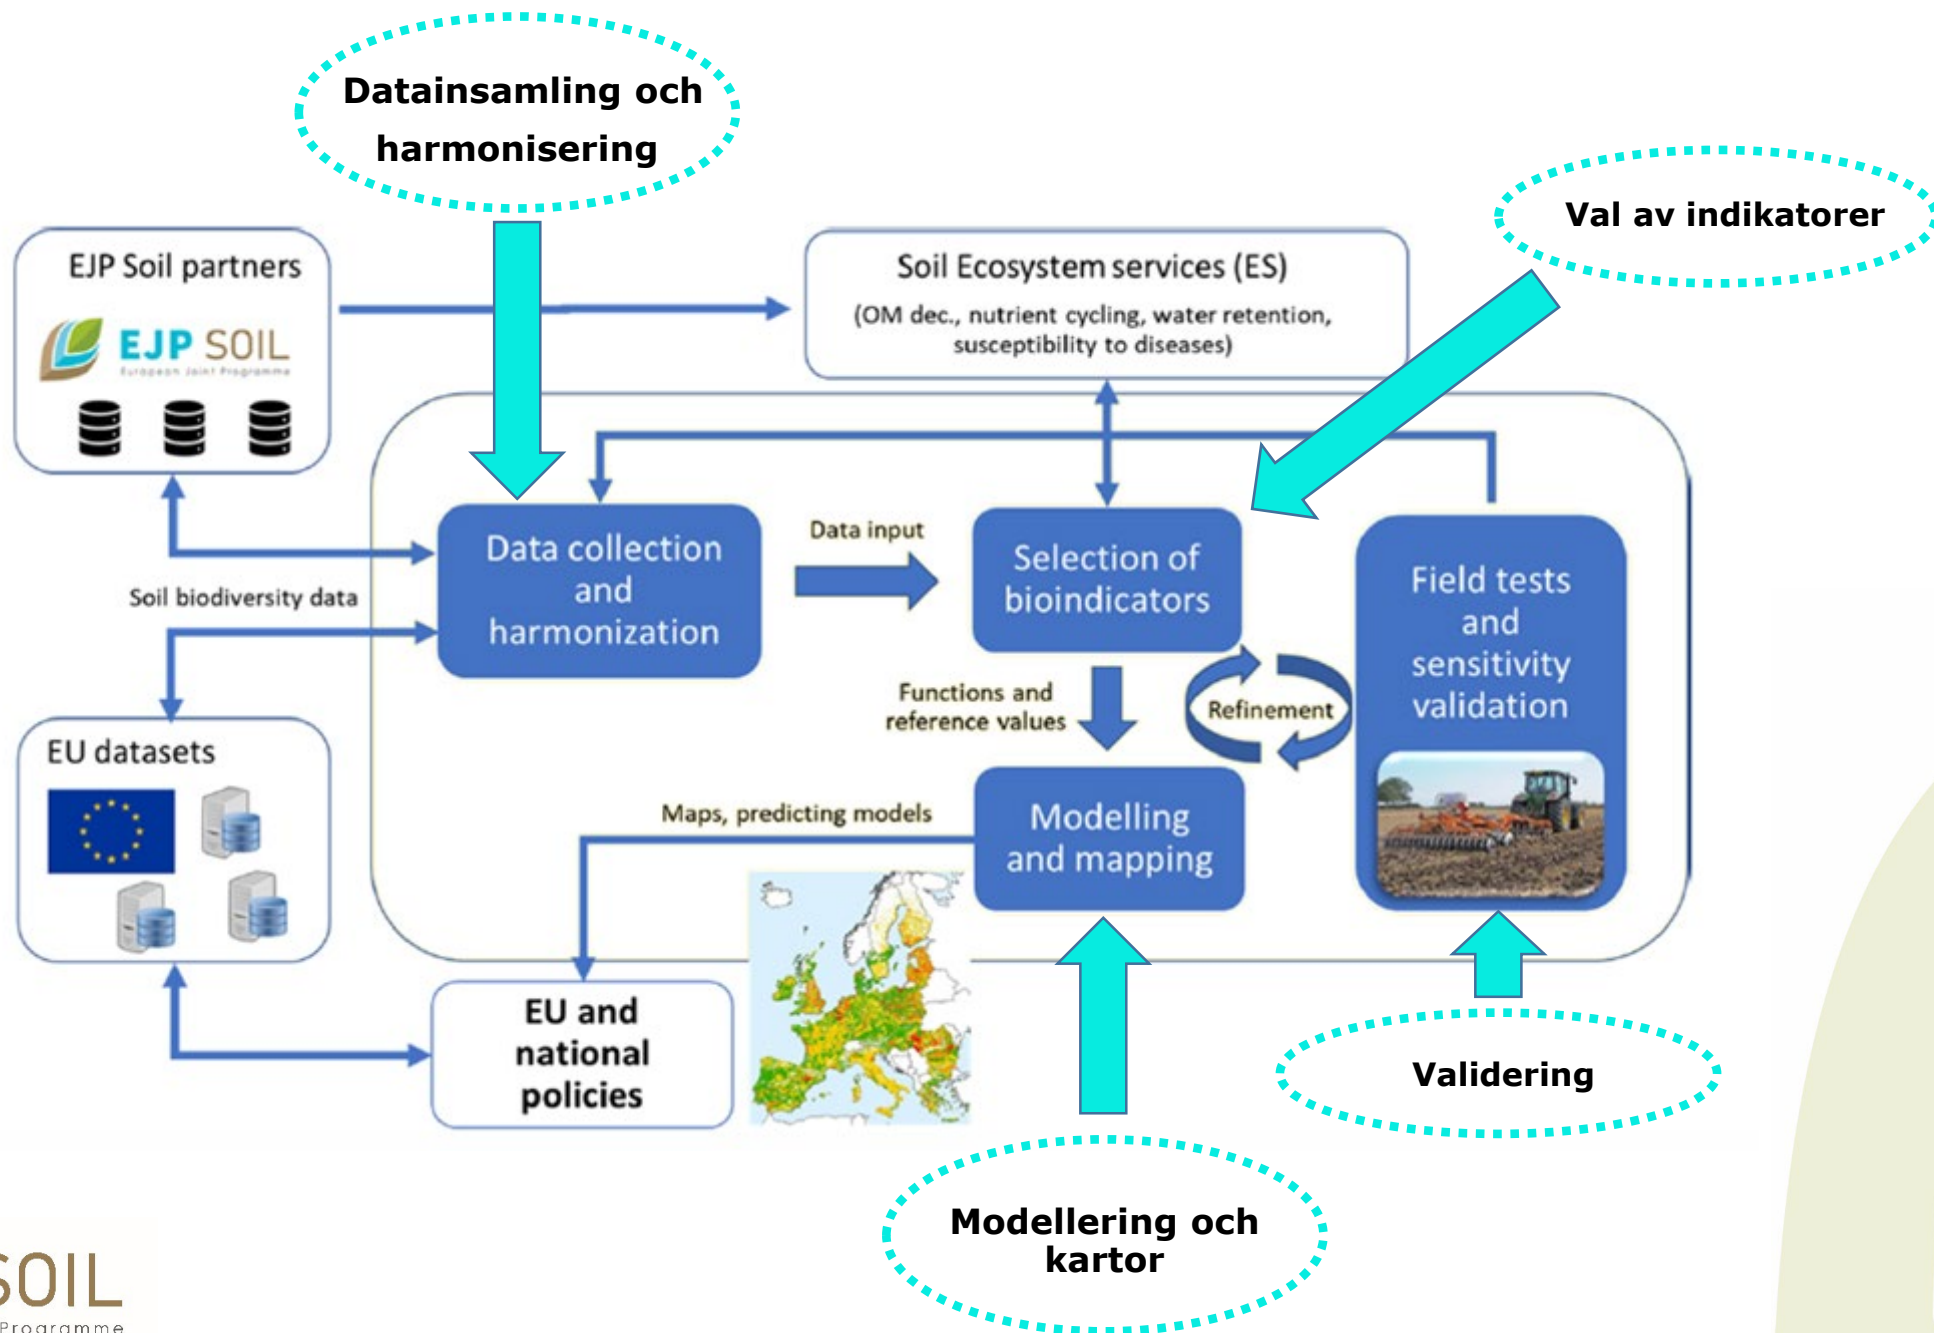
Datainsamling och harmonisering

Val av indikatorer

EJP Soil partners

EJP SOIL
European Joint Programme

Soil Ecosystem services (ES)
(OM dec., nutrient cycling, water retention, susceptibility to diseases)

Soil biodiversity data

Data collection and harmonization

Data input

Selection of bioindicators

Functions and reference values

Refinement

Field tests and sensitivity validation

EU datasets

Maps, predicting models

Modelling and mapping

EU and national policies

Validering

Modellering och kartor

SOIL
Programme